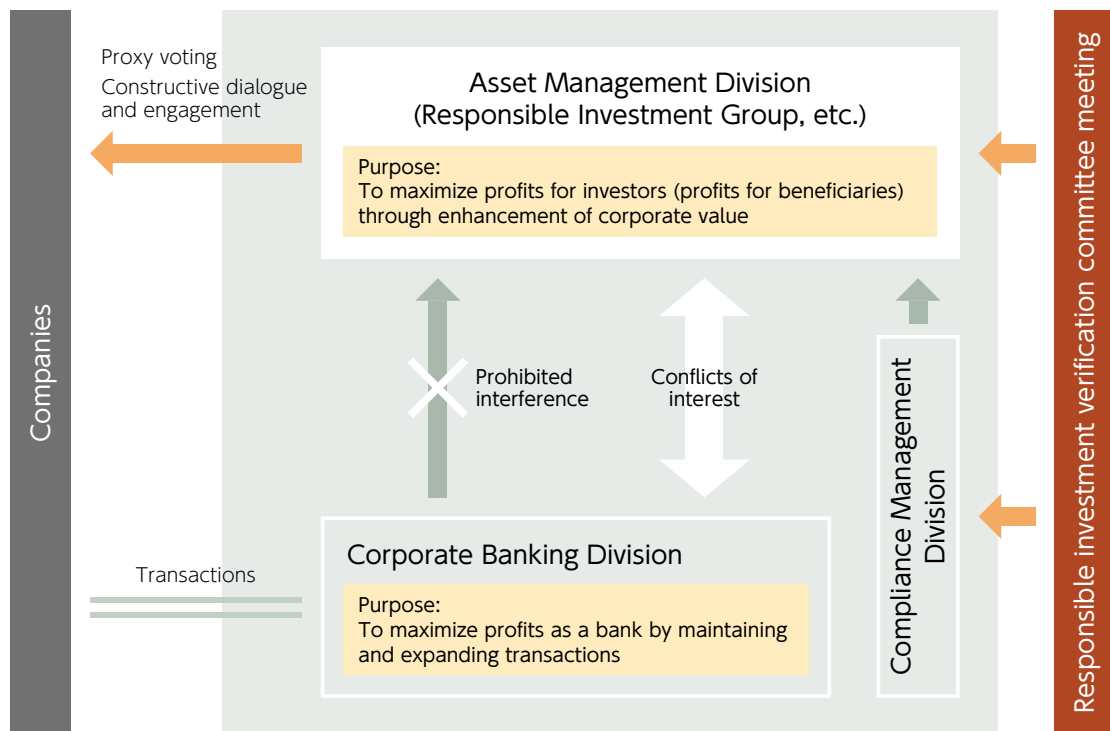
Companies

Proxy voting

Constructive dialogue and engagement

Asset Management Division (Responsible Investment Group, etc.)

Purpose:
To maximize profits for investors (profits for beneficiaries) through enhancement of corporate value

Prohibited interference

Conflicts of interest

Corporate Banking Division

Purpose:
To maximize profits as a bank by maintaining and expanding transactions

Transactions

Compliance Management Division

Responsible investment verification committee meeting